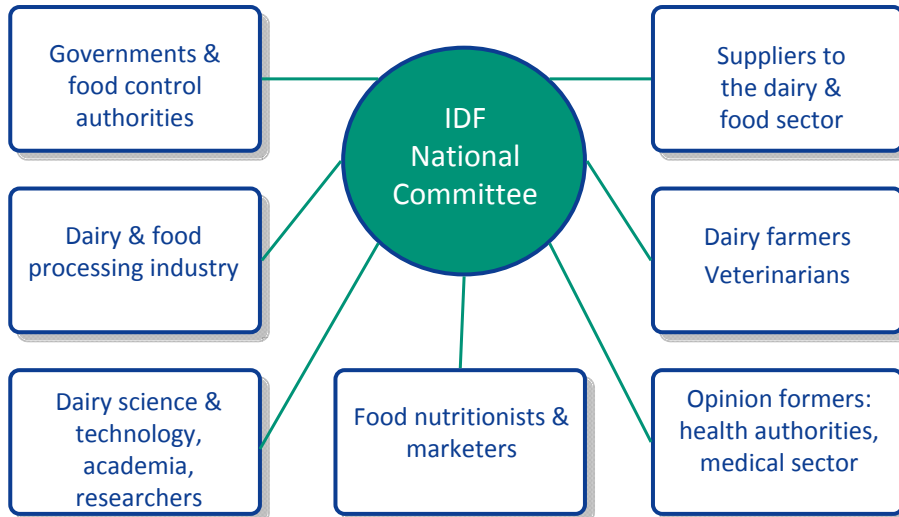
Governments & food control authorities

IDF National Committee

Suppliers to the dairy & food sector

Dairy & food processing industry

Dairy farmers
Veterinarians

Dairy science & technology, academia, researchers

Food nutritionists & marketers

Opinion formers: health authorities, medical sector